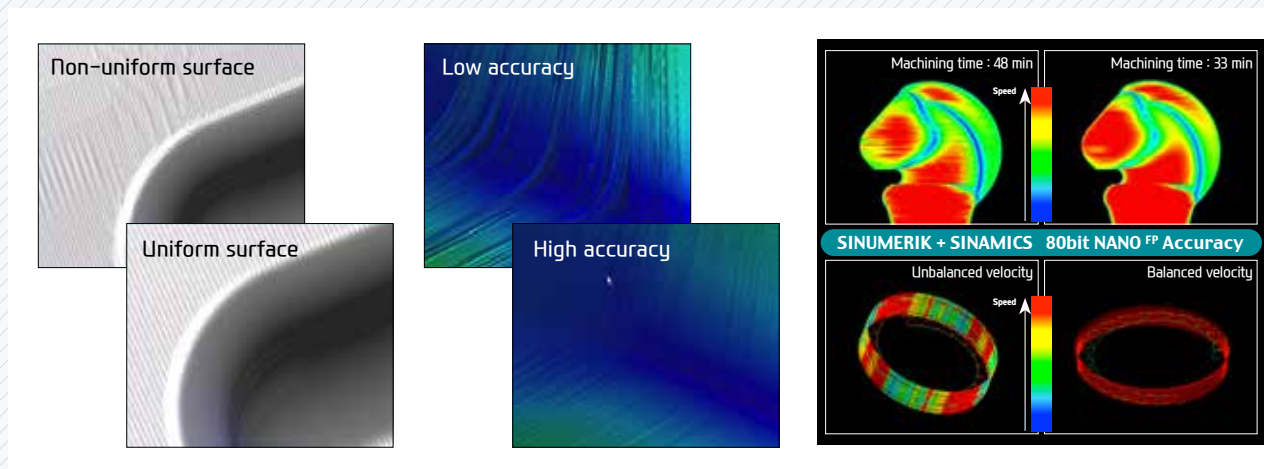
Non-uniform surface

Uniform surface

Low accuracy

High accuracy

Machining time : 48 min

Speed

Machining time : 33 min

SINUMERIK + SINAMICS 80bit NANO $^{FP}$ Accuracy

Unbalanced velocity

Speed

Balanced velocity